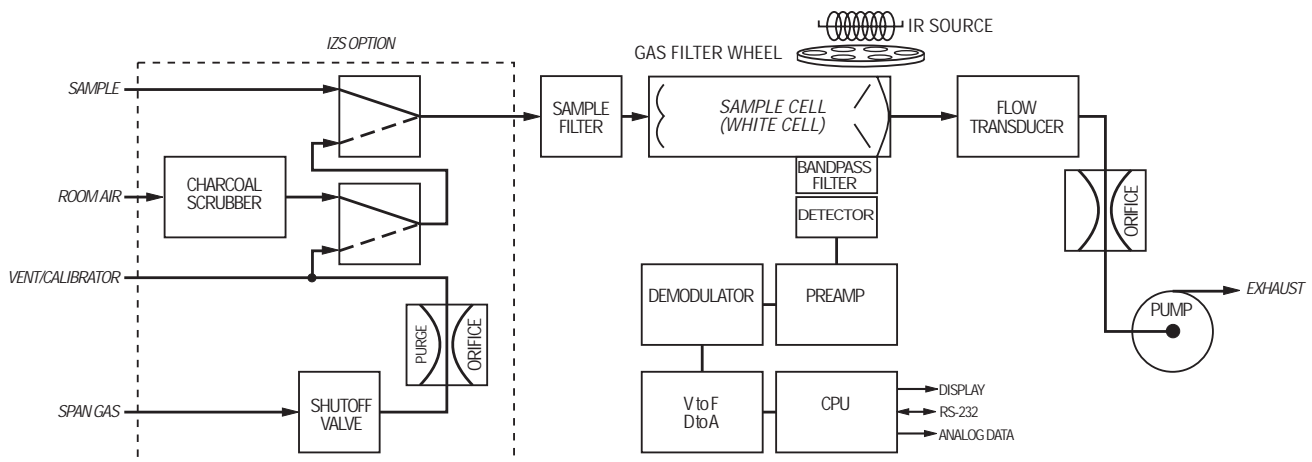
IZS OPTION

IR SOURCE

GAS FILTER WHEEL

SAMPLE

SAMPLE FILTER

SAMPLE CELL (WHITE CELL)

FLOW TRANSDUCER

ROOM AIR

CHARCOAL SCRUBBER

BANDPASS FILTER

DETECTOR

ORIFICE

VENT/CALIBRATOR

DEMODULATOR

PREAMP

EXHAUST

PUMP

PURGE

ORIFICE

SPAN GAS

SHUTOFF VALVE

V to F D to A

CPU

DISPLAY

RS-232

ANALOG DATA